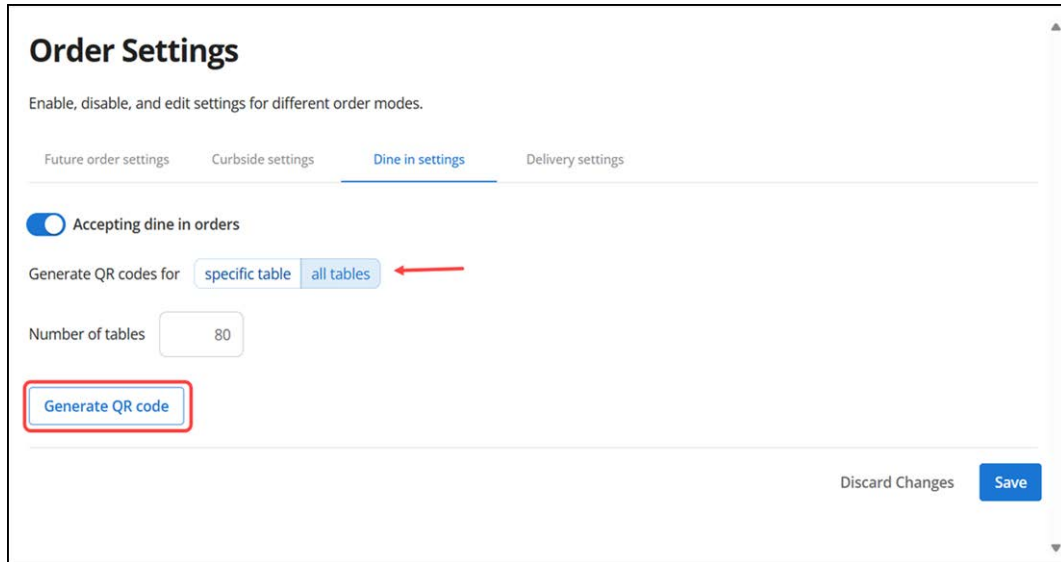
Order Settings

Enable, disable, and edit settings for different order modes.

Future order settings Curbside settings Dine in settings Delivery settings

Accepting dine in orders

Generate QR codes for specific table all tables

Number of tables 80

Generate QR code

Discard Changes Save